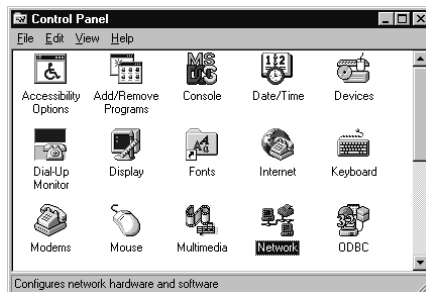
Control Panel
File Edit View Help

Accessibility Options
Add/Remove Programs
Console
Date/Time
Devices

Dial-Up Monitor
Display
Fonts
Internet
Keyboard

Modems
Mouse
Multimedia
Network
ODBC

Configures network hardware and software